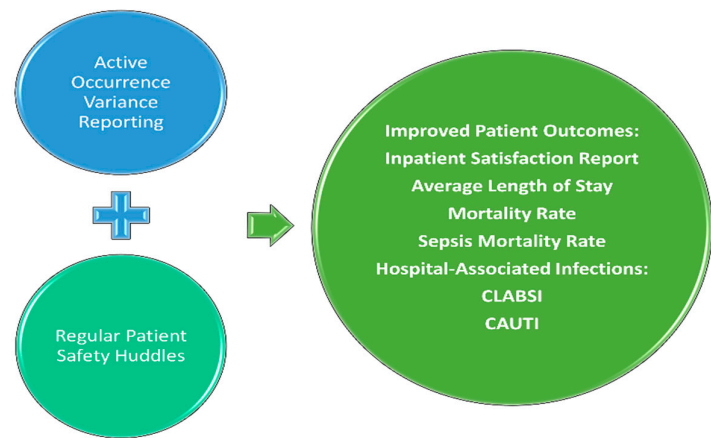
Active Occurrence Variance Reporting

Regular Patient Safety Huddles

Improved Patient Outcomes:
Inpatient Satisfaction Report
Average Length of Stay
Mortality Rate
Sepsis Mortality Rate
Hospital-Associated Infections:
CLABSI
CAUTI